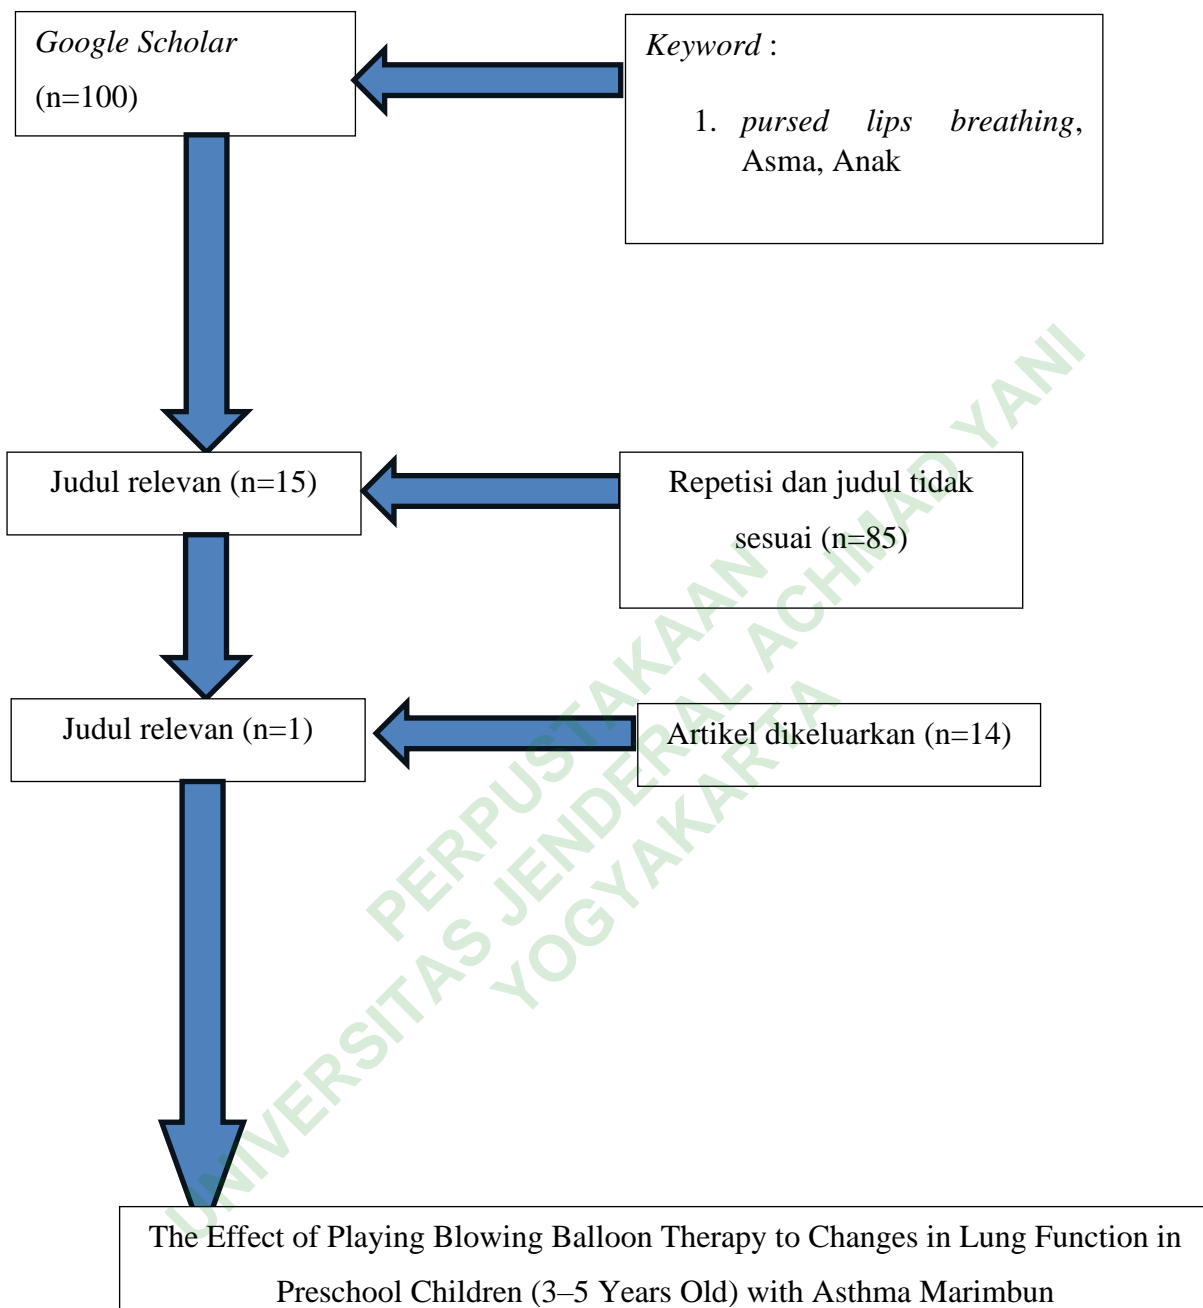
Google Scholar
(n=100)

Keyword :

1. pursed lips breathing, Asma, Anak

Judul relevan (n=15)

Repetisi dan judul tidak sesuai (n=85)

Judul relevan (n=1)

Artikel dikeluarkan (n=14)

The Effect of Playing Blowing Balloon Therapy to Changes in Lung Function in Preschool Children (3–5 Years Old) with Asthma Marimbun

PERPUSTAKAAN
UNIVERSITAS JENDERAL ACHMAD YANI
YOGYAKARTA